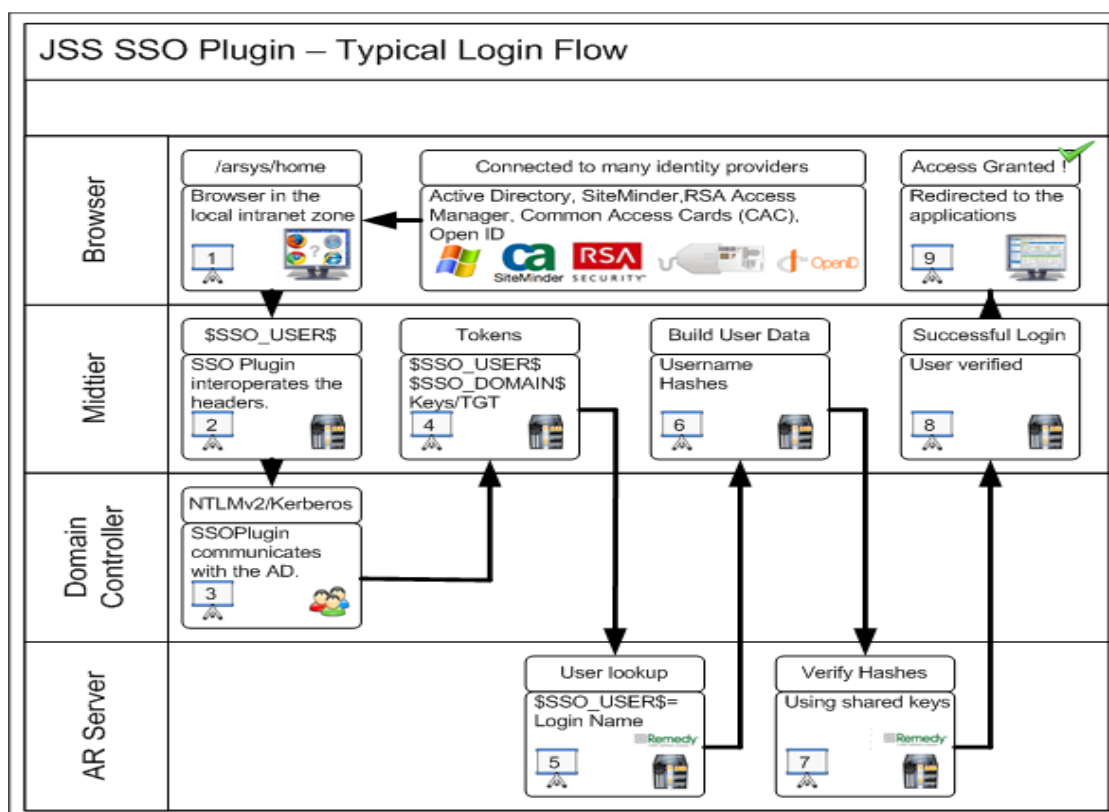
JSS SSO Plugin – Typical Login Flow

Browser

/arsys/home

Browser in the local intranet zone

1

Connected to many identity providers

Active Directory, SiteMinder,RSA Access Manager, Common Access Cards (CAC), Open ID

ca SiteMinder

RSA SECURITY

OpenID

Access Granted !

Redirected to the applications

9

Midtier

$SSO_USER$

SSO Plugin interoperates the headers.

2

Tokens

$SSO_USER$
$SSO_DOMAIN$
Keys/TGT

4

Build User Data

Username
Hashes

6

Successful Login

User verified

8

Domain Controller

NTLMv2/Kerberos

SSOPlugin communicates with the AD.

3

AR Server

User lookup

$SSO_USER$=
Login Name

Remedy

5

Verify Hashes

Using shared keys

Remedy

7